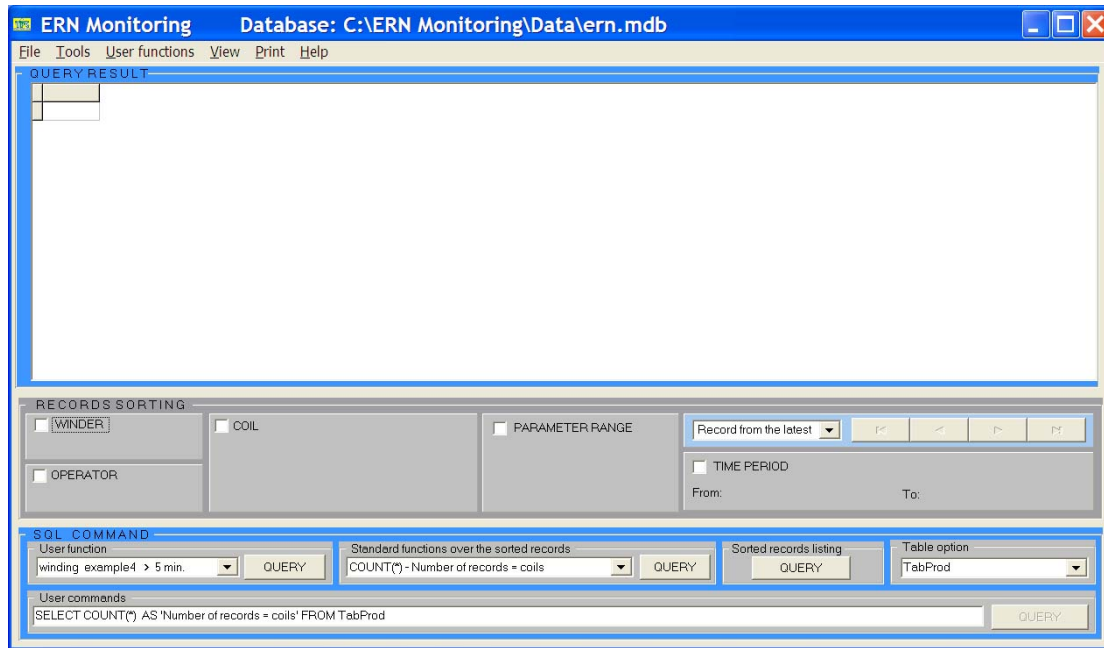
ERN Monitoring Database: C:\ERN Monitoring\Data\ern.mdb

File Tools User functions View Print Help

QUERY RESULT

RECORDS SORTING

WINDER

COIL

PARAMETER RANGE

Record from the latest

OPERATOR

TIME PERIOD

From: To:

SQL COMMAND

User function

winding example4 > 5 min.

QUERY

Standard functions over the sorted records

COUNT(*) - Number of records = coils

QUERY

Sorted records listing

QUERY

Table option

TabProd

User commands

SELECT COUNT(*) AS 'Number of records = coils' FROM TabProd

QUERY